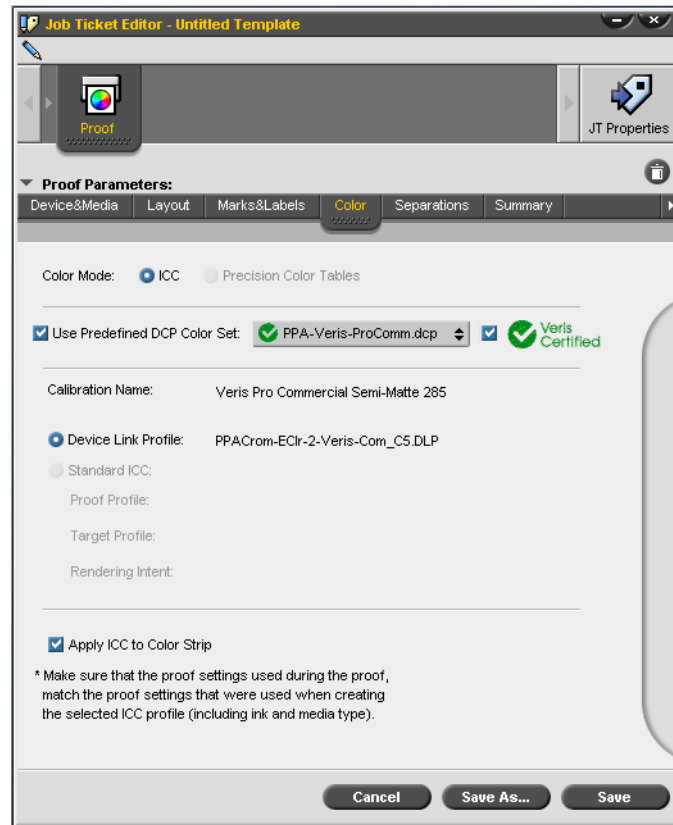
Job Ticket Editor - Untitled Template

Proof

JT Properties

Proof Parameters:

Device&Media | Layout | Marks&Labels | Color | Separations | Summary

Color Mode: ICC Precision Color Tables

Use Predefined DCP Color Set: PPA-Veris-ProComm.dcp Veris Certified

Calibration Name: Veris Pro Commercial Semi-Matte 285

Device Link Profile: PPACrom-EClr-2-Veris-Com_C5.DLP

Standard ICC:

Proof Profile:

Target Profile:

Rendering Intent:

Apply ICC to Color Strip

* Make sure that the proof settings used during the proof, match the proof settings that were used when creating the selected ICC profile (including ink and media type).

Cancel Save As... Save